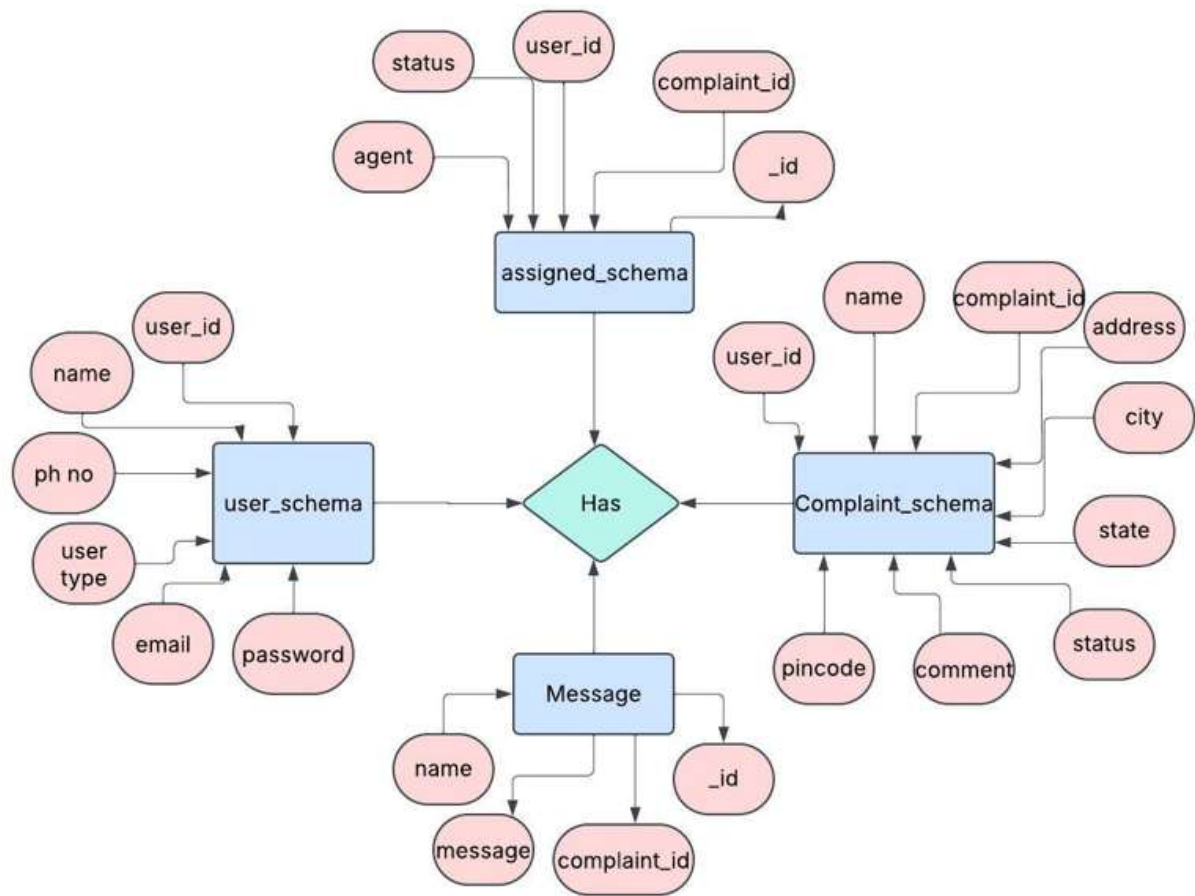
status
user_id
complaint_id
agent
_id
assigned_schema
user_id
name
ph no
user_schema
user type
email
password
Has
name
complaint_id
address
user_id
city
Complaint_schema
state
pincode
comment
status
Message
name
_id
message
complaint_id